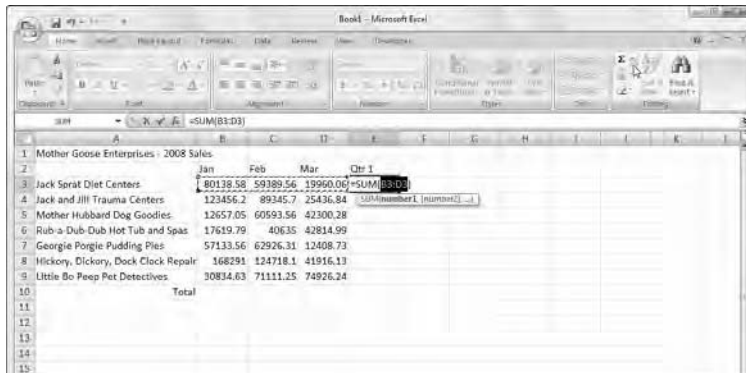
Book1 - Microsoft Excel

Home Insert Page Layout Formulas Data Review View Developer

Paste Clipboard Font Alignment Number Conditional Formatting Format as Table Cell Styles Styles Cells Sort & Filter Find & Select Editing

SUM =SUM(B3:D3)

| | A | B | C | D | E | F | G | H | I | J | K |
|---|---|---|---|---|---|---|---|---|---|---|---|
| 1 | Mother Goose Enterprises - 2008 Sales | | | | | | | | | | |
| 2 | | Jan | Feb | Mar | Qtr 1 | | | | | | |
| 3 | Jack Sprat Diet Centers | 80138.58 | 59389.56 | 19960.06 | =SUM(B3:D3) | | | | | | |
| 4 | Jack and Jill Trauma Centers | 123456.2 | 89345.7 | 25436.84 | SUM(number1, [number2], ...) | | | | | | |
| 5 | Mother Hubbard Dog Goodies | 12657.05 | 60593.56 | 42300.28 | | | | | | | |
| 6 | Rub-a-Dub-Dub Hot Tub and Spas | 17619.79 | 40635 | 42814.99 | | | | | | | |
| 7 | Georgie Porgie Pudding Pies | 57133.56 | 62926.31 | 12408.73 | | | | | | | |
| 8 | Hickory, Dickory, Dock Clock Repair | 168291 | 124718.1 | 41916.13 | | | | | | | |
| 9 | Little Bo Peep Pet Detectives | 30834.63 | 71111.25 | 74926.24 | | | | | | | |
| 10 | Total | | | | | | | | | | |
| 11 | | | | | | | | | | | |
| 12 | | | | | | | | | | | |
| 13 | | | | | | | | | | | |
| 14 | | | | | | | | | | | |
| 15 | | | | | | | | | | | |